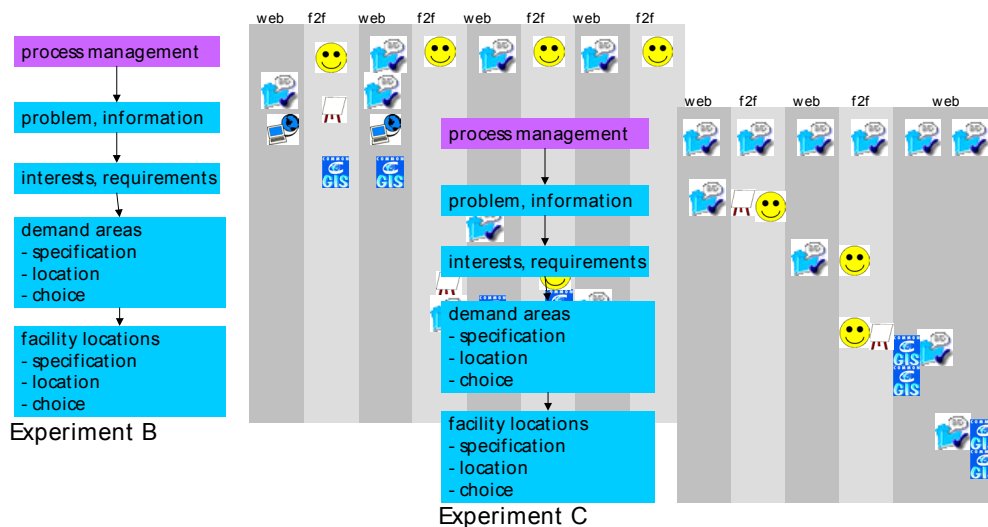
process management

problem, information

interests, requirements

demand areas
- specification
- location
- choice

facility locations
- specification
- location
- choice

Experiment B

web f2f web f2f web f2f web f2f

GIS GIS

web f2f web f2f web

process management

problem, information

interests, requirements

demand areas
- specification
- location
- choice

facility locations
- specification
- location
- choice

Experiment C

GIS GIS GIS